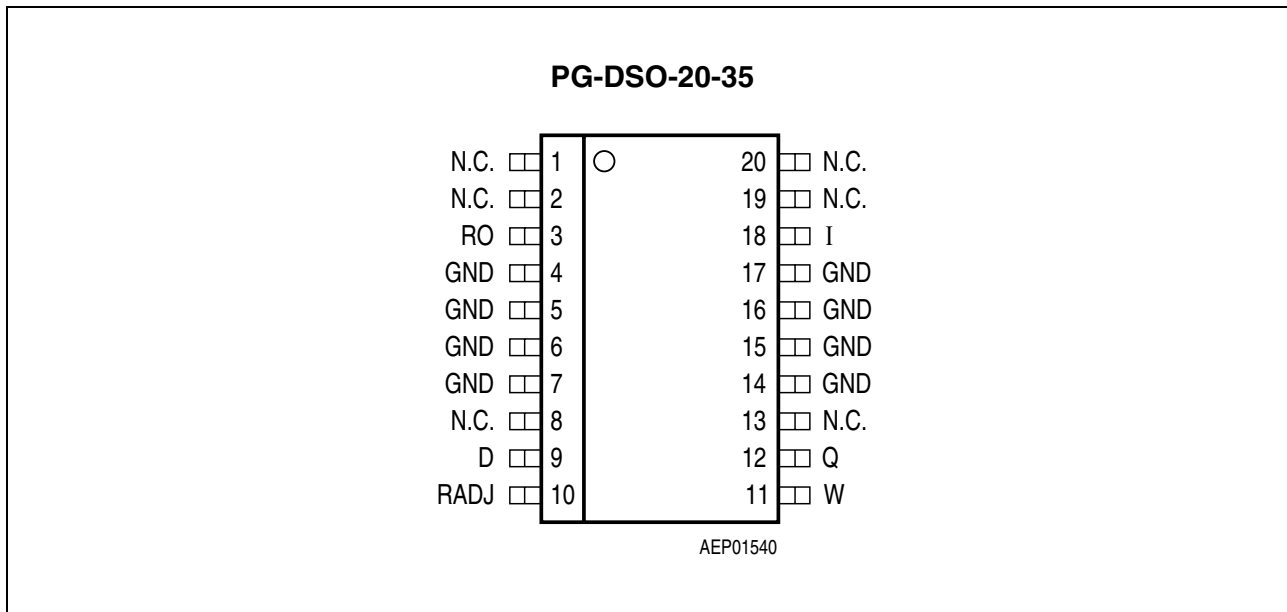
PG-DSO-20-35

| Pin | Label | Pin | Label |
|---|---|---|---|
| N.C. | 1 | 20 | N.C. |
| N.C. | 2 | 19 | N.C. |
| RO | 3 | 18 | I |
| GND | 4 | 17 | GND |
| GND | 5 | 16 | GND |
| GND | 6 | 15 | GND |
| GND | 7 | 14 | GND |
| N.C. | 8 | 13 | N.C. |
| D | 9 | 12 | Q |
| RADJ | 10 | 11 | W |

AEP01540